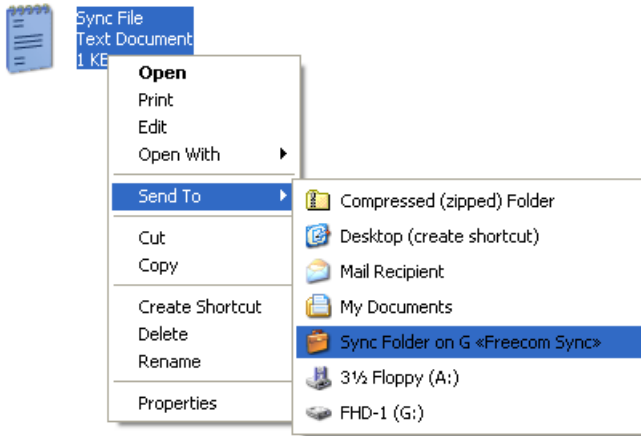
Sync File
Text Document
1 KB

Open
Print
Edit
Open With

Send To

Cut
Copy

Create Shortcut
Delete
Rename

Properties

Compressed (zipped) Folder
Desktop (create shortcut)
Mail Recipient
My Documents
Sync Folder on G «Freecom Sync»
3½ Floppy (A:)
FHD-1 (G:)